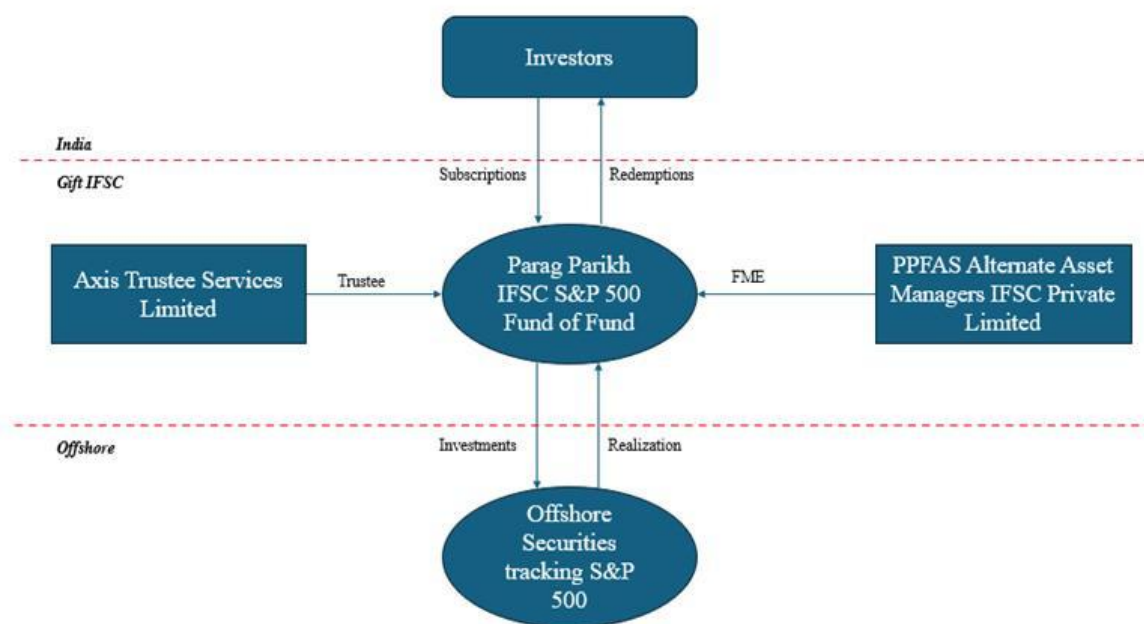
Investors

India

Gift IFSC

Subscriptions

Redemptions

Axis Trustee Services Limited

Trustee

Parag Parikh IFSC S&P 500 Fund of Fund

FME

PPFAS Alternate Asset Managers IFSC Private Limited

Offshore

Investments

Realization

Offshore Securities tracking S&P 500